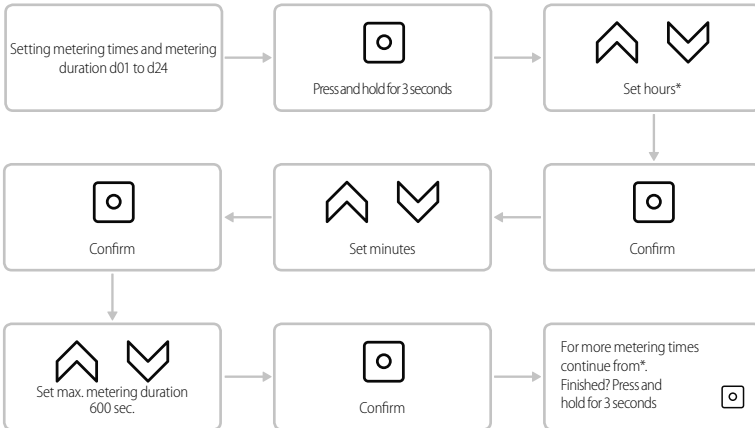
Setting metering times and metering duration d01 to d24

Press and hold for 3 seconds

Set hours*

Confirm

Set minutes

Confirm

Set max. metering duration 600 sec.

Confirm

For more metering times continue from*. Finished? Press and hold for 3 seconds